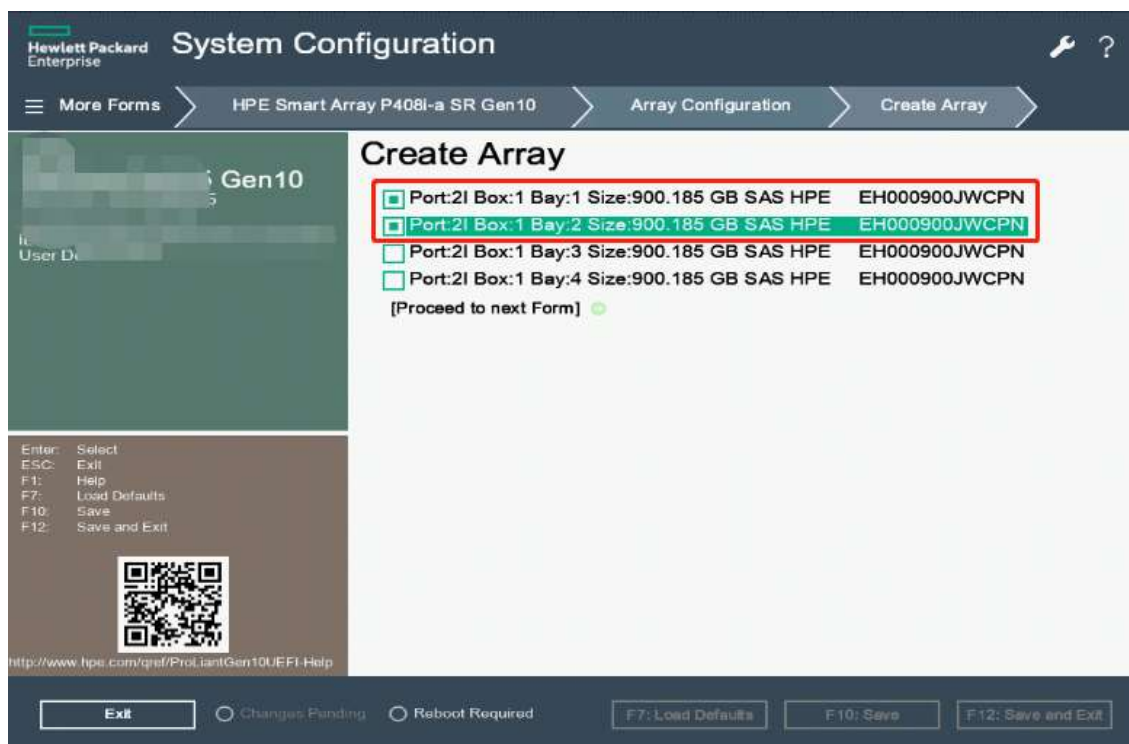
Hewlett Packard Enterprise System Configuration

More Forms HPE Smart Array P408i-a SR Gen10 Array Configuration Create Array

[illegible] Gen10
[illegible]
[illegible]
User D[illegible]

Create Array

Port:2I Box:1 Bay:1 Size:900.185 GB SAS HPE EH000900JWCPN
Port:2I Box:1 Bay:2 Size:900.185 GB SAS HPE EH000900JWCPN
Port:2I Box:1 Bay:3 Size:900.185 GB SAS HPE EH000900JWCPN
Port:2I Box:1 Bay:4 Size:900.185 GB SAS HPE EH000900JWCPN
[Proceed to next Form]

Enter: Select
ESC: Exit
F1: Help
F7: Load Defaults
F10: Save
F12: Save and Exit

http://www.hpe.com/qref/ProLiantGen10UEFI-Help

Exit Changes Pending Reboot Required F7: Load Defaults F10: Save F12: Save and Exit